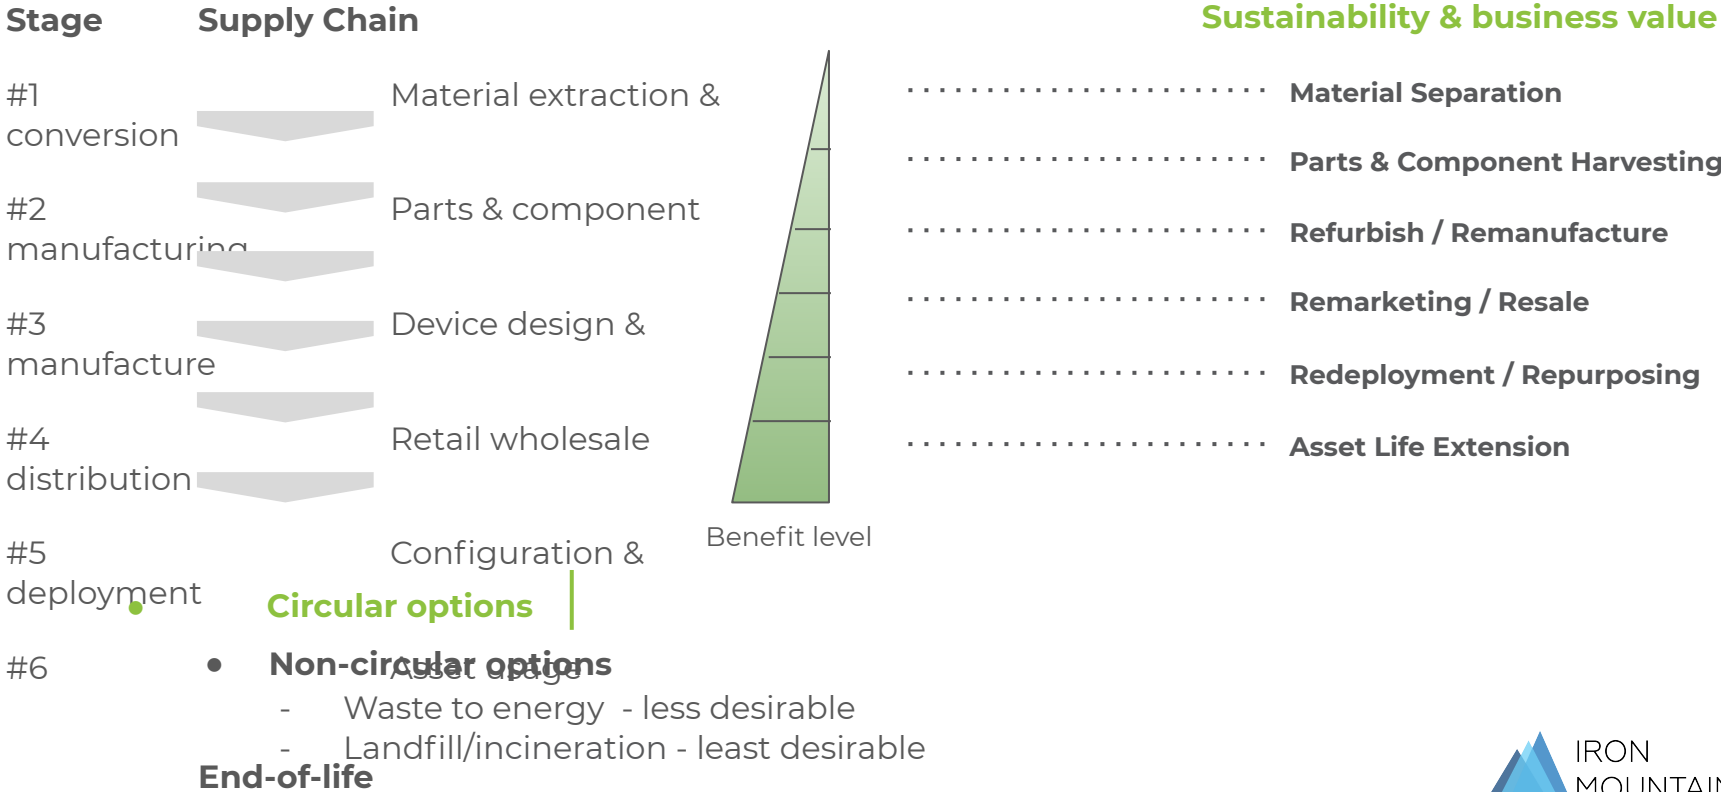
Stage

Supply Chain

Sustainability & business value

#1 conversion

Material extraction &

#2 manufacturing

Parts & component

#3 manufacture

Device design &

#4 distribution

Retail wholesale

#5 deployment

Configuration &

#6

Asset usage

Material Separation

Parts & Component Harvesting

Refurbish / Remanufacture

Remarketing / Resale

Redeployment / Repurposing

Asset Life Extension

Benefit level

Circular options

Non-circular options

- Waste to energy - less desirable

- Landfill/incineration - least desirable

End-of-life

IRON MOUNTAI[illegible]